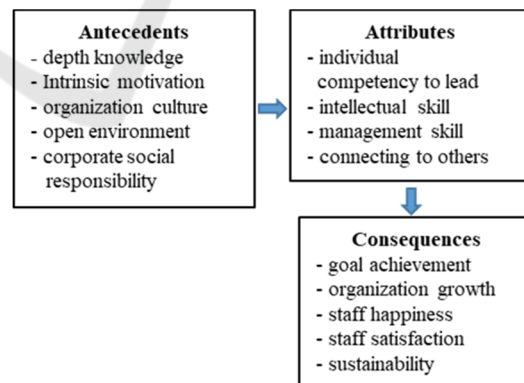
**Antecedents**
- depth knowledge
- Intrinsic motivation
- organization culture
- open environment
- corporate social responsibility

**Attributes**
- individual competency to lead
- intellectual skill
- management skill
- connecting to others

**Consequences**
- goal achievement
- organization growth
- staff happiness
- staff satisfaction
- sustainability